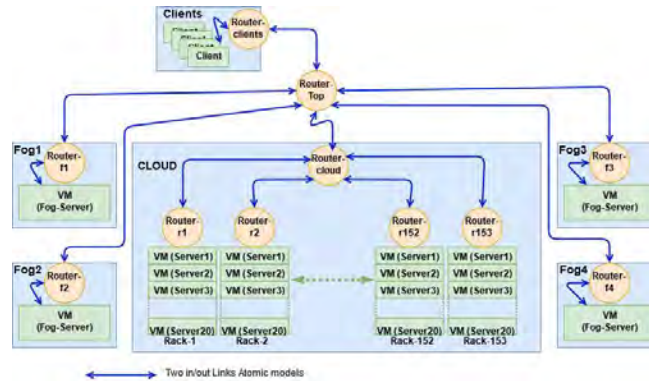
Clients

Client

Client

Client

Client

Router-clients

Router-Top

Fog1

Router-f1

VM (Fog-Server)

Fog2

Router-f2

VM (Fog-Server)

CLOUD

Router-cloud

Router-r1

VM (Server1)

VM (Server2)

VM (Server3)

VM (Server20)

Rack-1

Router-r2

VM (Server1)

VM (Server2)

VM (Server3)

VM (Server20)

Rack-2

Router-r152

VM (Server1)

VM (Server2)

VM (Server3)

VM (Server20)

Rack-152

Router-r153

VM (Server1)

VM (Server2)

VM (Server3)

VM (Server20)

Rack-153

Fog3

Router-f3

VM (Fog-Server)

Fog4

Router-f4

VM (Fog-Server)

Two in/out Links Atomic models